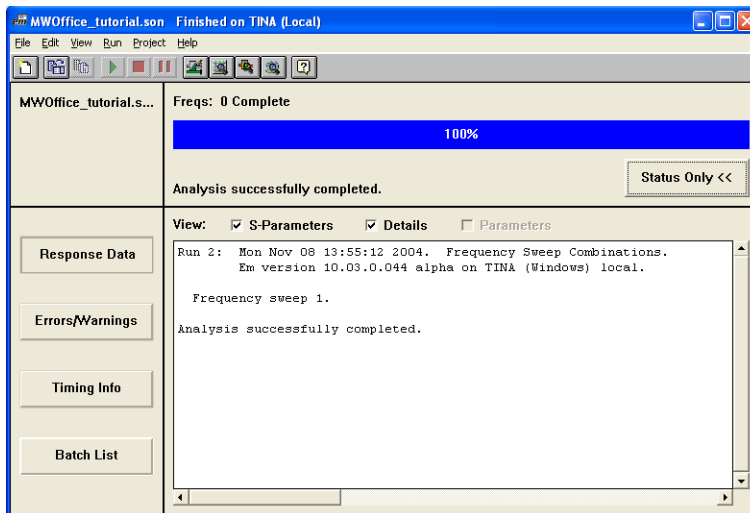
MWOffice_tutorial.son Finished on TINA (Local)

File Edit View Run Project Help

MWOffice_tutorial.s...

Freqs: 0 Complete

100%

Status Only <<

Analysis successfully completed.

View: S-Parameters Details Parameters

Response Data

Errors/Warnings

Timing Info

Batch List

Run 2: Mon Nov 08 13:55:12 2004. Frequency Sweep Combinations.
Em version 10.03.0.044 alpha on TINA (Windows) local.

Frequency sweep 1.

Analysis successfully completed.